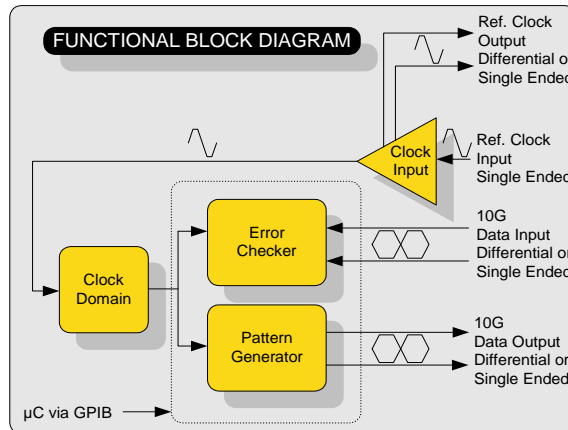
FUNCTIONAL BLOCK DIAGRAM

Ref. Clock Output Differential or Single Ended

Clock Input

Ref. Clock Input Single Ended

Clock Domain

Error Checker

10G Data Input Differential or Single Ended

Pattern Generator

10G Data Output Differential or Single Ended

µC via GPIB